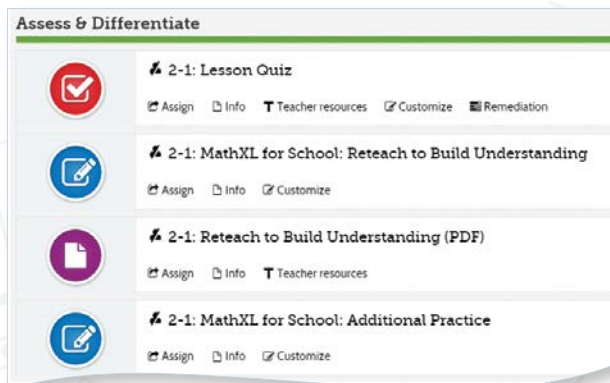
Assess & Differentiate

2-1: Lesson Quiz

Assign Info Teacher resources Customize Remediation

2-1: MathXL for School: Reteach to Build Understanding

Assign Info Customize

2-1: Reteach to Build Understanding (PDF)

Assign Info Teacher resources

2-1: MathXL for School: Additional Practice

Assign Info Customize